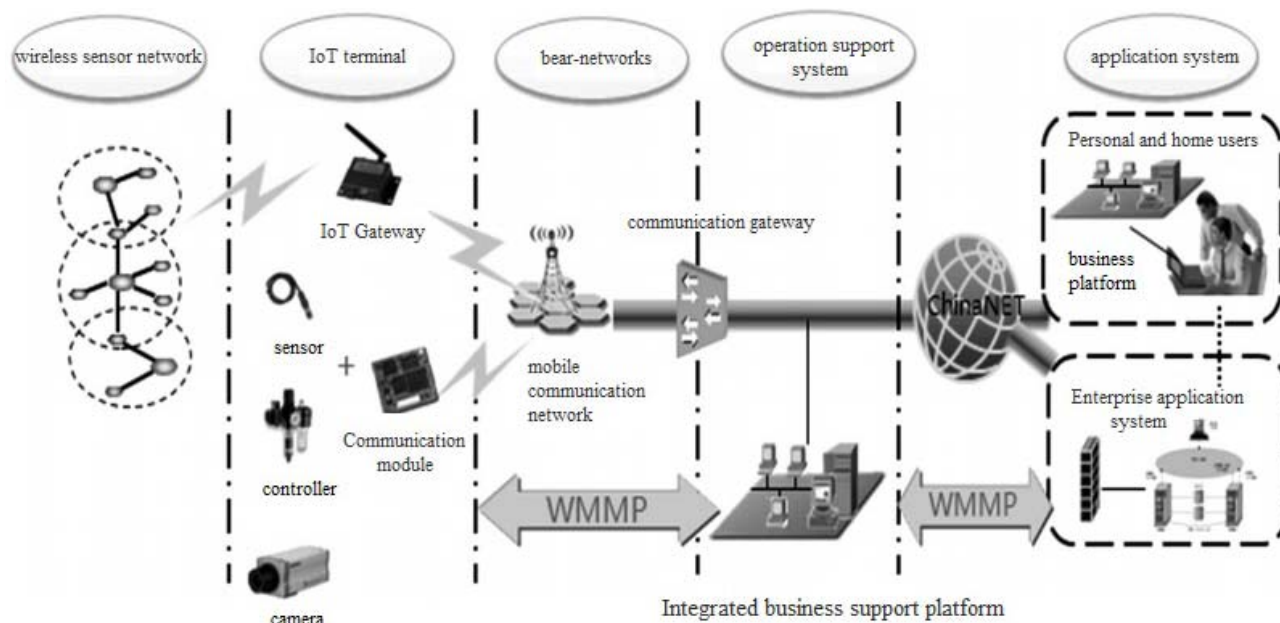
wireless sensor network

IoT terminal

bear-networks

operation support system

application system

IoT Gateway

communication gateway

Personal and home users

business platform

ChinaNET

sensor

+

Communication module

mobile communication network

Enterprise application system

controller

WMMP

WMMP

camera

Integrated business support platform